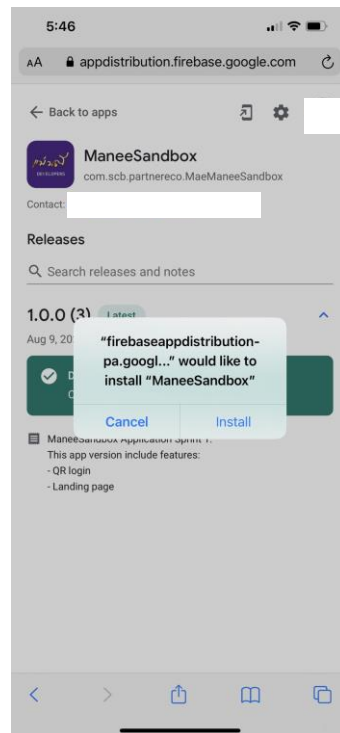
5:46

AA appdistribution.firebase.google.com

← Back to apps

ManeeSandbox
com.scb.partnereco.MaeManeeSandbox

Contact:

Releases

Search releases and notes

1.0.0 (3) Latest

Aug 9, 20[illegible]

"firebaseappdistribution-pa.googl..." would like to install "ManeeSandbox"

Cancel Install

ManeeSandbox Application Sprint 1:
This app version include features:
- QR login
- Landing page